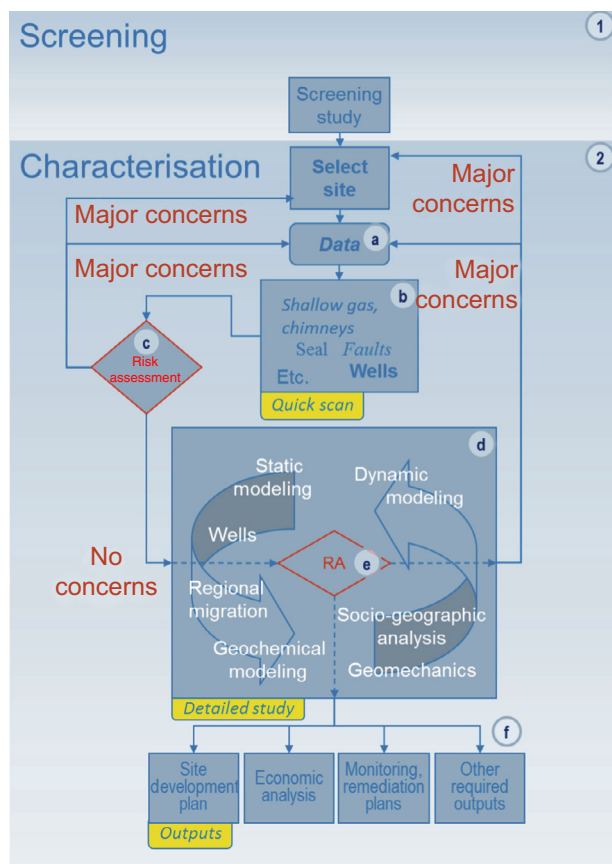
Screening

1

Screening study

Characterisation

2

Select site

Major concerns

Major concerns

Data

a

Major concerns

Major concerns

Shallow gas, chimneys

b

Seal

Faults

Etc.

Wells

Quick scan

c

Risk assessment

d

Static modeling

Dynamic modeling

Wells

No concerns

RA

e

Regional migration

Socio-geographic analysis

Geochemical modeling

Geomechanics

Detailed study

f

Site development plan

Economic analysis

Monitoring, remediation plans

Other required outputs

Outputs